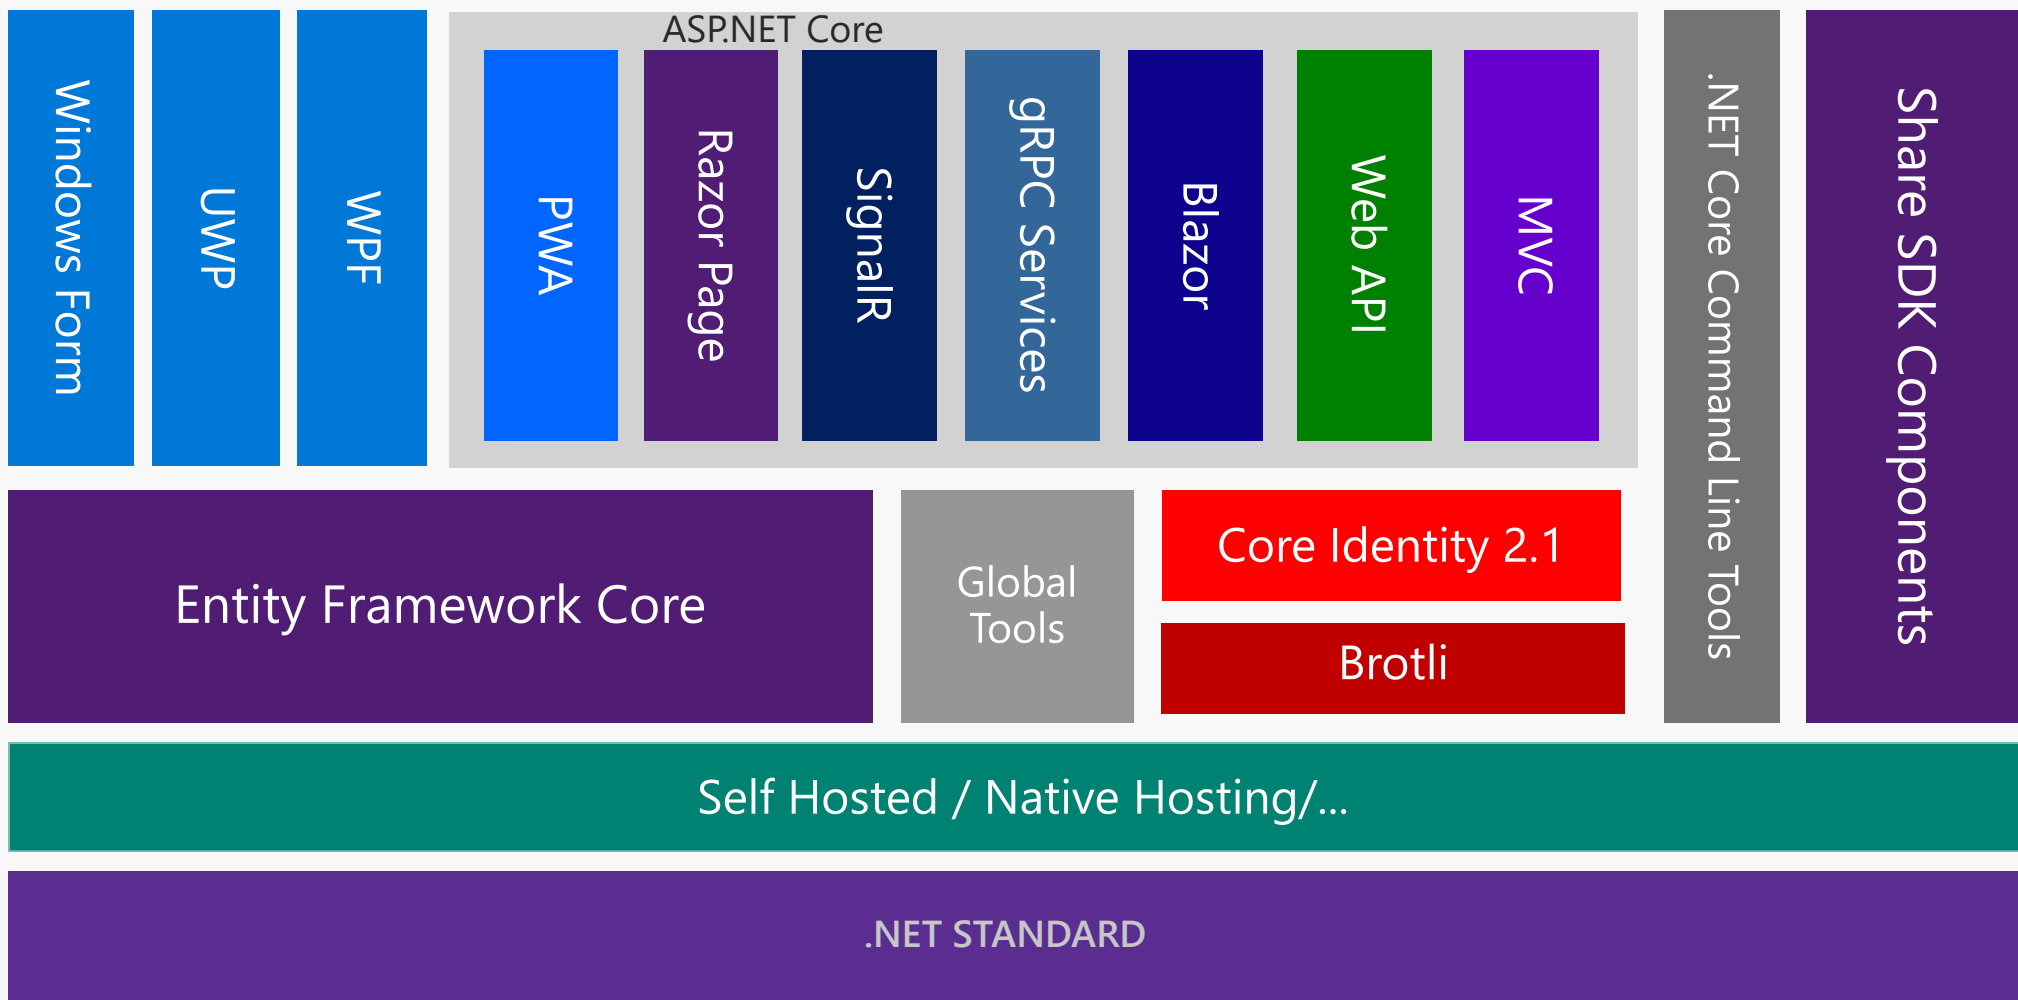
Windows Form

UWP

WPF

ASP.NET Core

PWA

Razor Page

SignalR

gRPC Services

Blazor

Web API

MVC

.NET Core Command Line Tools

Share SDK Components

Entity Framework Core

Global Tools

Core Identity 2.1

Brotli

Self Hosted / Native Hosting/...

.NET STANDARD